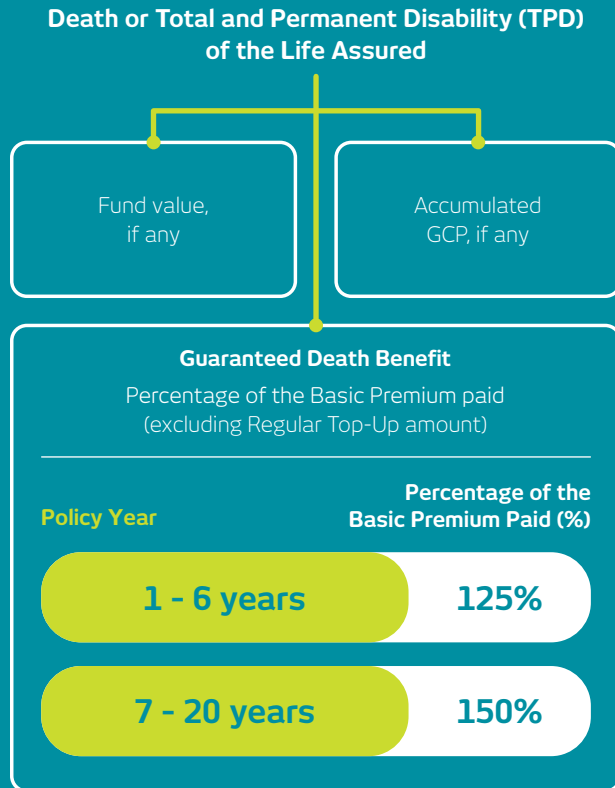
Death or Total and Permanent Disability (TPD) of the Life Assured

Fund value, if any

Accumulated GCP, if any

Guaranteed Death Benefit

Percentage of the Basic Premium paid (excluding Regular Top-Up amount)

| Policy Year | Percentage of the Basic Premium Paid (%) |
|---|---|
| 1 - 6 years | 125% |
| 7 - 20 years | 150% |